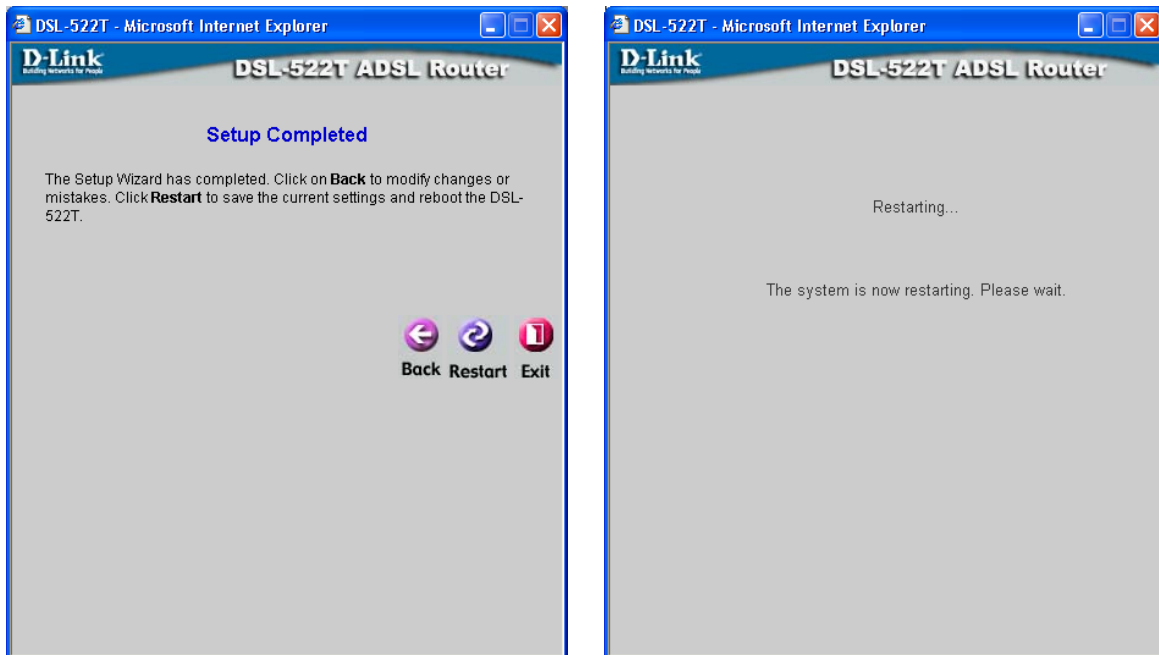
DSL-522T - Microsoft Internet Explorer

D-Link
Building Networks for People

DSL-522T ADSL Router

Setup Completed

The Setup Wizard has completed. Click on **Back** to modify changes or mistakes. Click **Restart** to save the current settings and reboot the DSL-522T.

Back Restart Exit

DSL-522T - Microsoft Internet Explorer

D-Link
Building Networks for People

DSL-522T ADSL Router

Restarting...

The system is now restarting. Please wait.